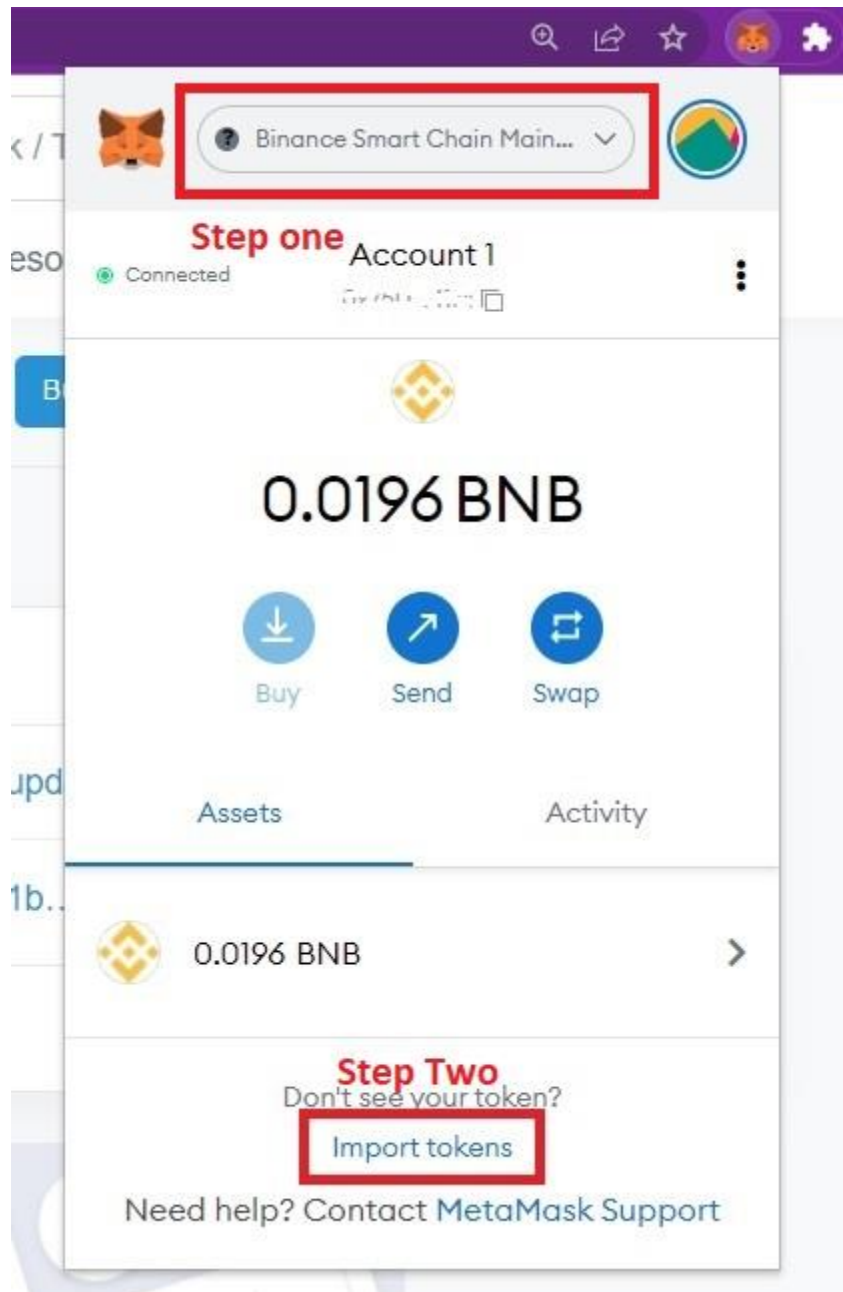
Binance Smart Chain Main...

Step one

Connected

Account 1

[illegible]

0.0196 BNB

Buy

Send

Swap

Assets

Activity

0.0196 BNB

Step Two

Don't see your token?

Import tokens

Need help? Contact MetaMask Support